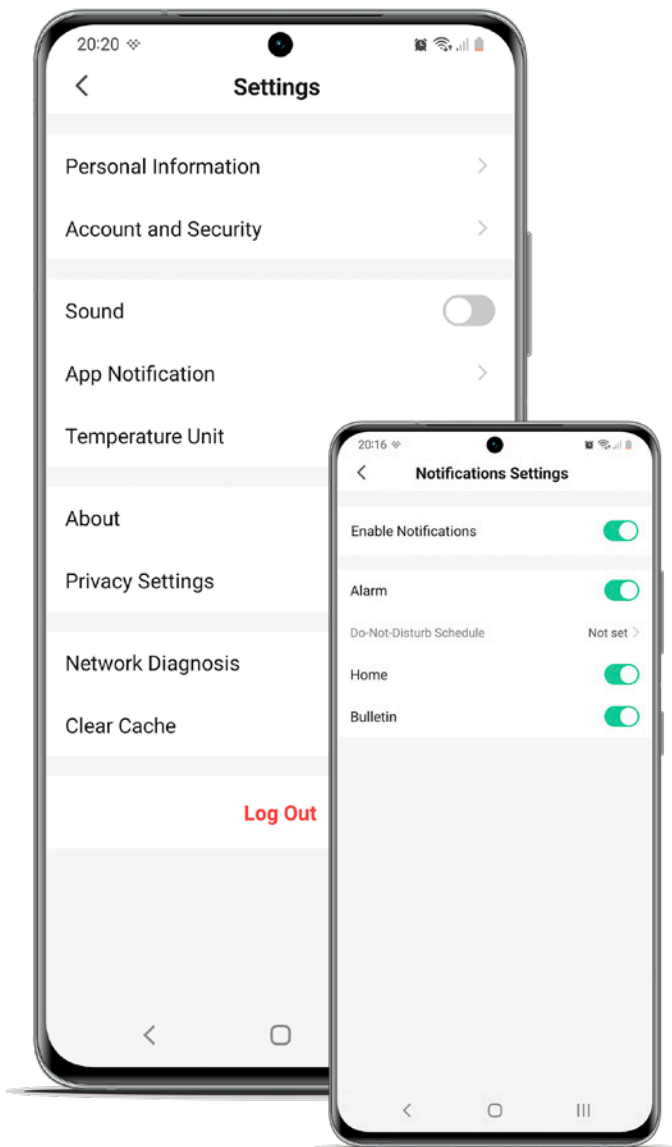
20:20

Settings

Personal Information

Account and Security

Sound

App Notification

Temperature Unit

About

Privacy Settings

Network Diagnosis

Clear Cache

Log Out

20:16

Notifications Settings

Enable Notifications

Alarm

Do-Not-Disturb Schedule

Not set

Home

Bulletin